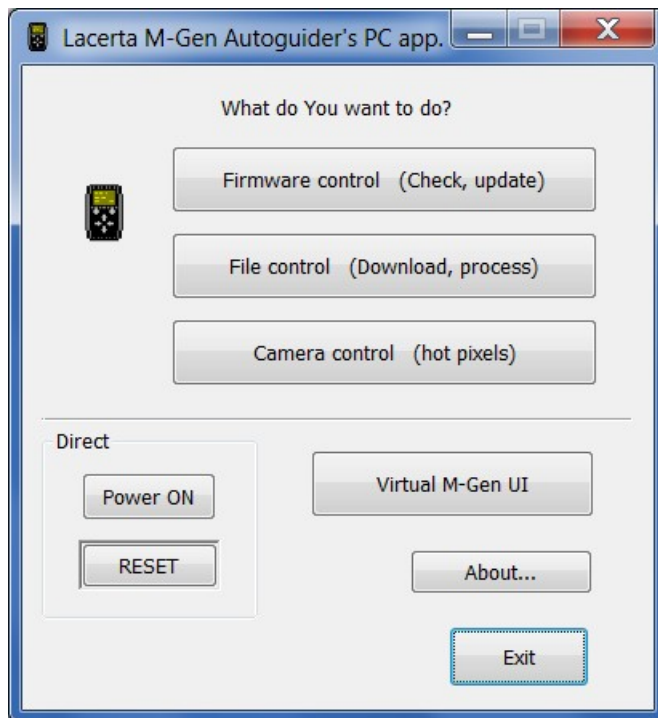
Lacerta M-Gen Autoguider's PC app.

What do You want to do?

Firmware control (Check, update)

File control (Download, process)

Camera control (hot pixels)

Direct

Power ON

RESET

Virtual M-Gen UI

About...

Exit